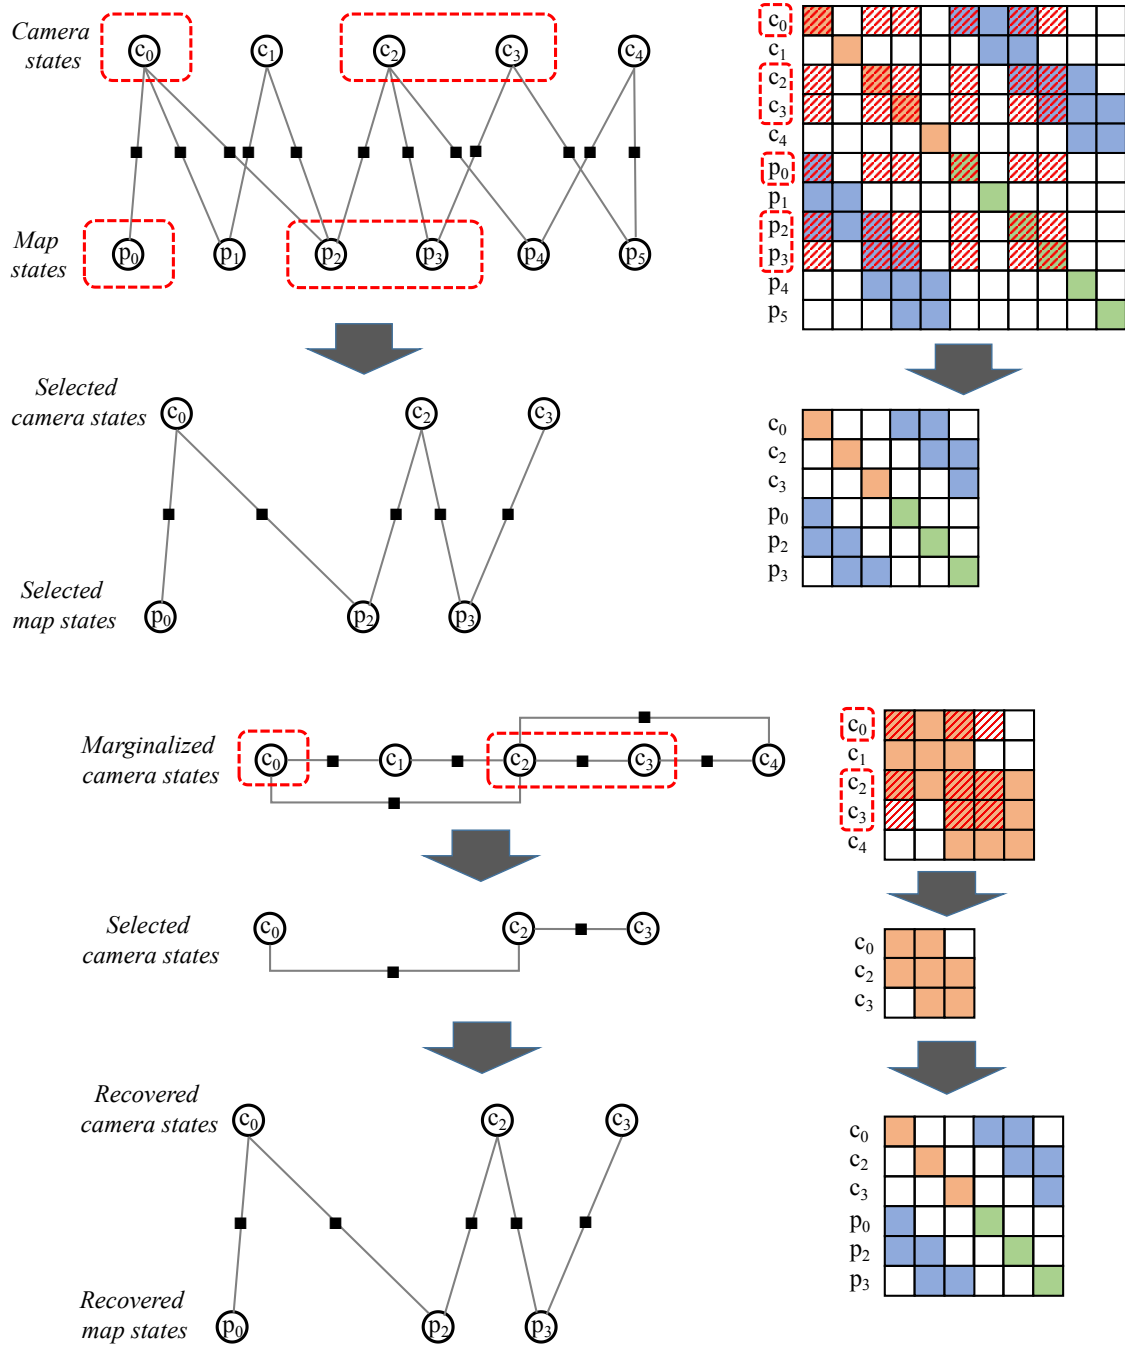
Camera states

$c_0$ $c_1$ $c_2$ $c_3$ $c_4$

Map states

$p_0$ $p_1$ $p_2$ $p_3$ $p_4$ $p_5$

$c_0$
$c_1$
$c_2$
$c_3$
$c_4$
$p_0$
$p_1$
$p_2$
$p_3$
$p_4$
$p_5$

Selected camera states

$c_0$ $c_2$ $c_3$

Selected map states

$p_0$ $p_2$ $p_3$

$c_0$
$c_2$
$c_3$
$p_0$
$p_2$
$p_3$

Marginalized camera states

$c_0$ $c_1$ $c_2$ $c_3$ $c_4$

$c_0$
$c_1$
$c_2$
$c_3$
$c_4$

Selected camera states

$c_0$ $c_2$ $c_3$

$c_0$
$c_2$
$c_3$

Recovered camera states

$c_0$ $c_2$ $c_3$

Recovered map states

$p_0$ $p_2$ $p_3$

$c_0$
$c_2$
$c_3$
$p_0$
$p_2$
$p_3$